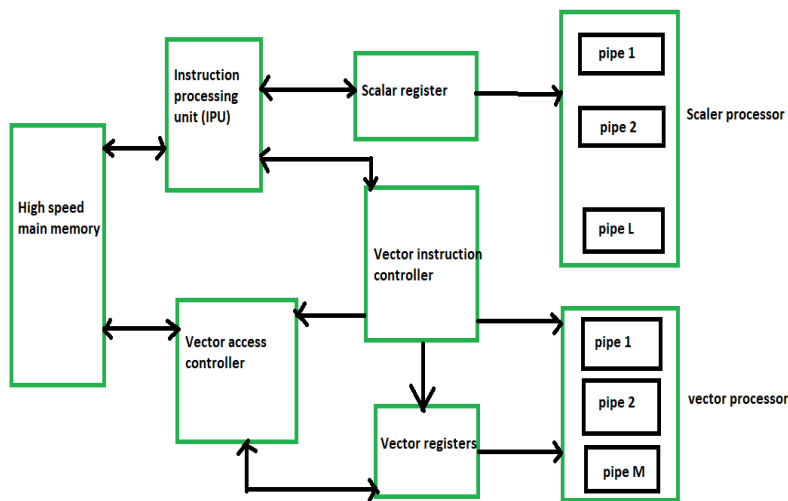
Instruction processing unit (IPU)

Scalar register

pipe 1

pipe 2

pipe L

Scaler processor

High speed main memory

Vector instruction controller

Vector access controller

Vector registers

pipe 1

pipe 2

pipe M

vector processor